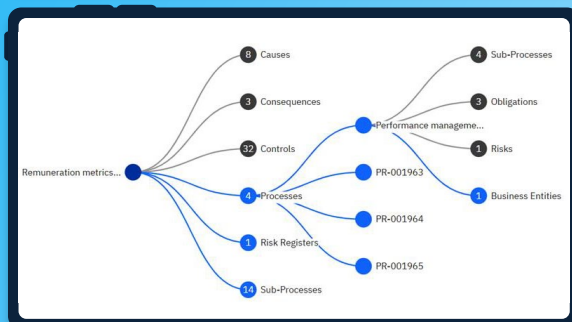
Remuneration metrics...

8 Causes

3 Consequences

32 Controls

4 Processes

1 Risk Registers

14 Sub-Processes

Performance manageme...

PR-001963

PR-001964

PR-001965

4 Sub-Processes

3 Obligations

1 Risks

1 Business Entities